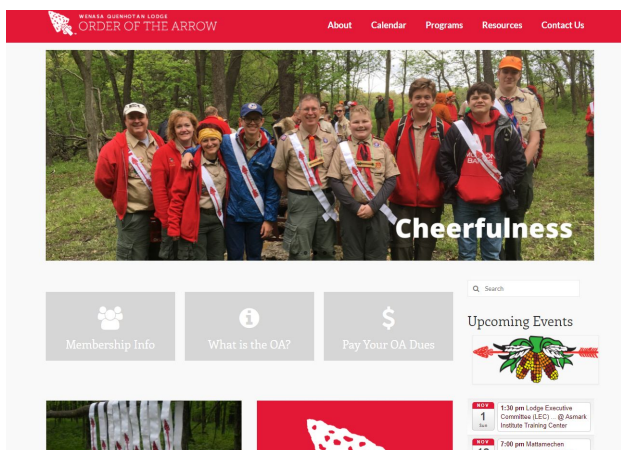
WENASA QUENHOTAN LODGE
ORDER OF THE ARROW

About Calendar Programs Resources Contact Us

Cheerfulness

Membership Info

What is the OA?

Pay Your OA Dues

Search

Upcoming Events

NOV
1
Sun
1:30 pm Lodge Executive Committee (LEC) @ Asmark Institute Training Center

NOV
7:00 pm Mattemechen